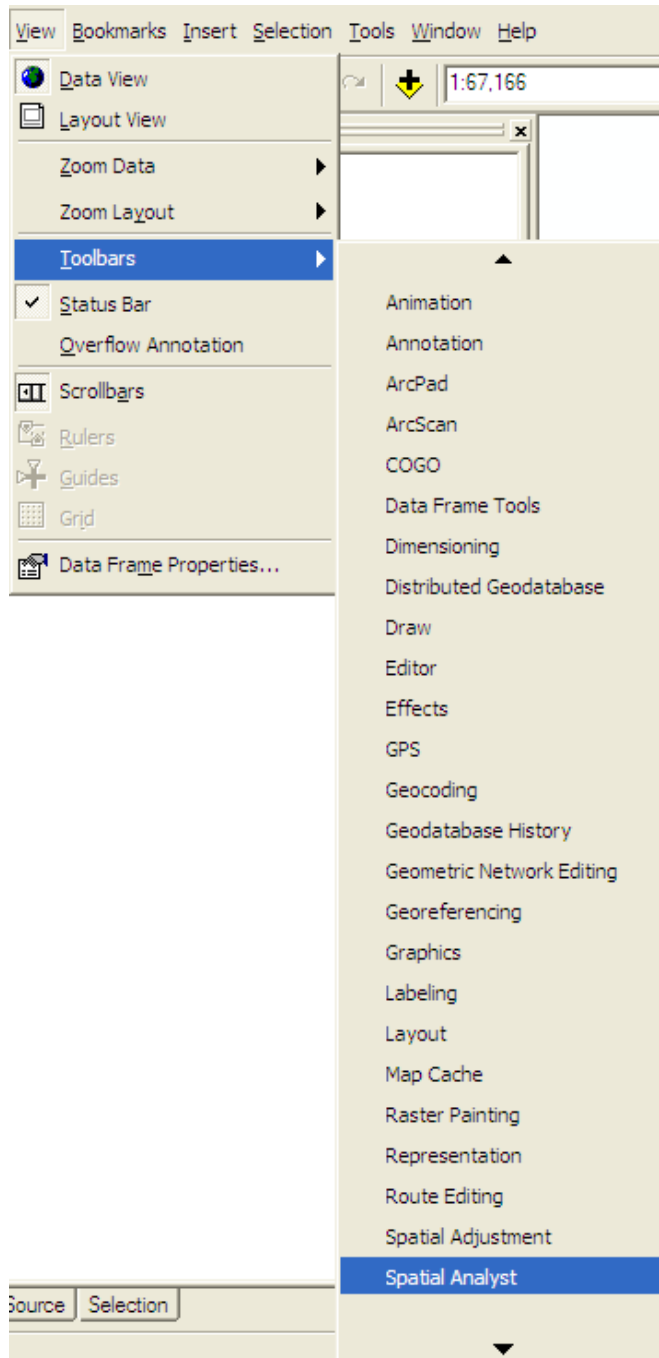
View Bookmarks Insert Selection Tools Window Help

1:67,166

Data View
Layout View
Zoom Data
Zoom Layout
Toolbars
Status Bar
Overflow Annotation
Scrollbars
Rulers
Guides
Grid
Data Frame Properties...

Animation
Annotation
ArcPad
ArcScan
COGO
Data Frame Tools
Dimensioning
Distributed Geodatabase
Draw
Editor
Effects
GPS
Geocoding
Geodatabase History
Geometric Network Editing
Georeferencing
Graphics
Labeling
Layout
Map Cache
Raster Painting
Representation
Route Editing
Spatial Adjustment
Spatial Analyst

Source Selection